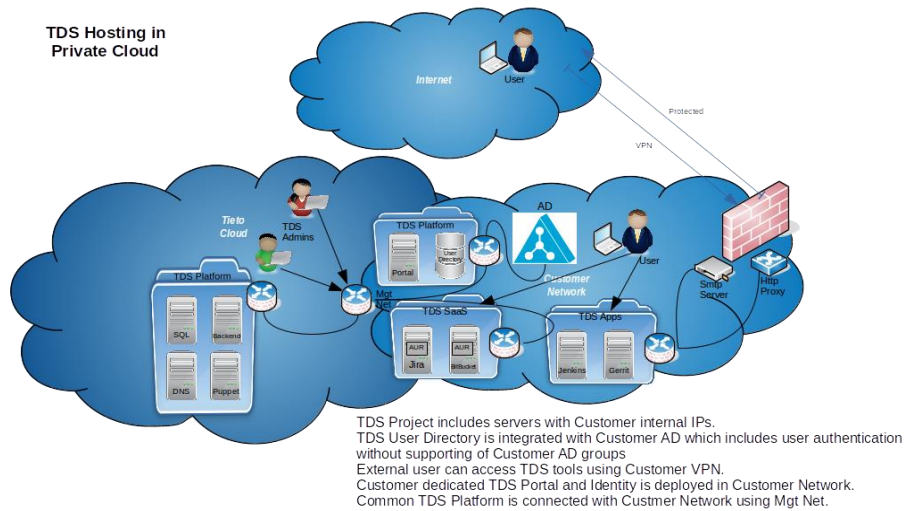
TDS Hosting in Private Cloud

Internet

User

Protected

VPN

Tieto Cloud

TDS Admins

TDS Platform

SQL

Backend

DNS

Puppet

Mgt Net

TDS Platform

Portal

User Directory

AD

Customer Network

User

TDS SaaS

AUR

Jira

AUR

BitBucket

TDS Apps

Jenkins

Gerrit

Smtp Server

Http Proxy

TDS Project includes servers with Customer internal IPs.
TDS User Directory is integrated with Customer AD which includes user authentication without supporting of Customer AD groups
External user can access TDS tools using Customer VPN.
Customer dedicated TDS Portal and Identity is deployed in Customer Network.
Common TDS Platform is connected with Custmer Network using Mgt Net.